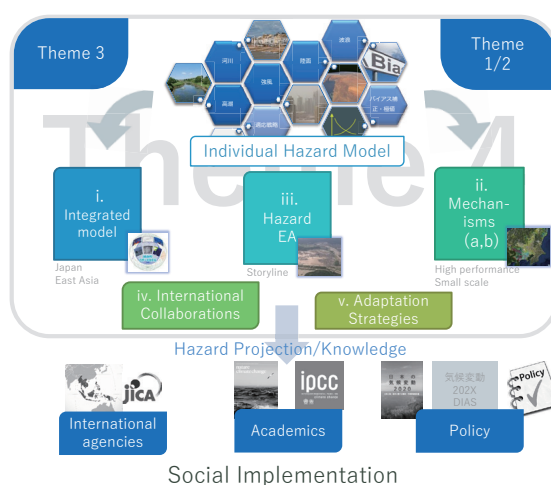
Theme 3

Theme 1/2

Theme 4

河川

強風

高潮

渇水

海の

Bia

バイアス補正・補償

Individual Hazard Model

i. Integrated model

Japan
East Asia

iii. Hazard EA

Storyline

ii. Mechanisms (a,b)

High performance
Small scale

iv. International Collaborations

v. Adaptation Strategies

Hazard Projection/Knowledge

JICA

International agencies

ipcc

Academics

気候変動 2020

気候変動 202X DIAS

Policy

Policy

Social Implementation